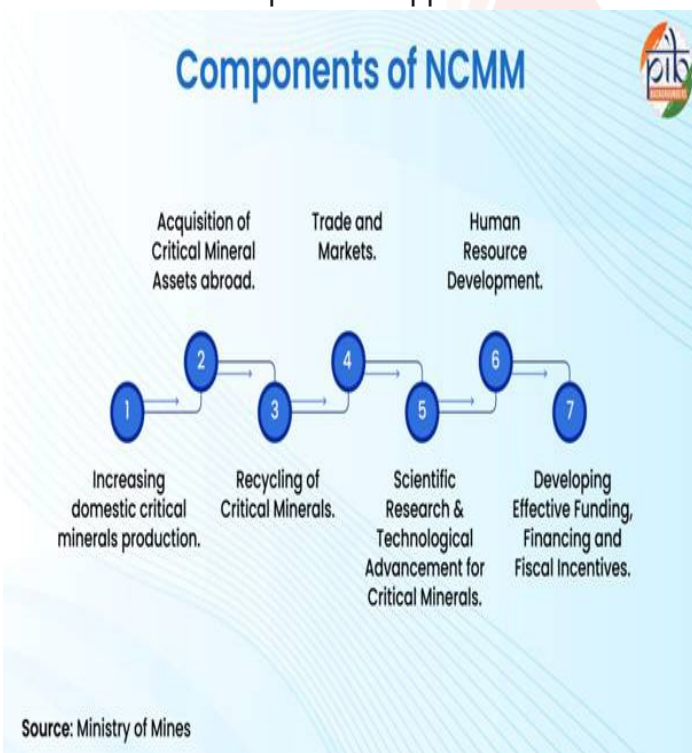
Components of NCMM

pib

1
Increasing domestic critical minerals production.

2
Acquisition of Critical Mineral Assets abroad.

3
Recycling of Critical Minerals.

4
Trade and Markets.

5
Scientific Research & Technological Advancement for Critical Minerals.

6
Human Resource Development.

7
Developing Effective Funding, Financing and Fiscal Incentives.

Source: Ministry of Mines